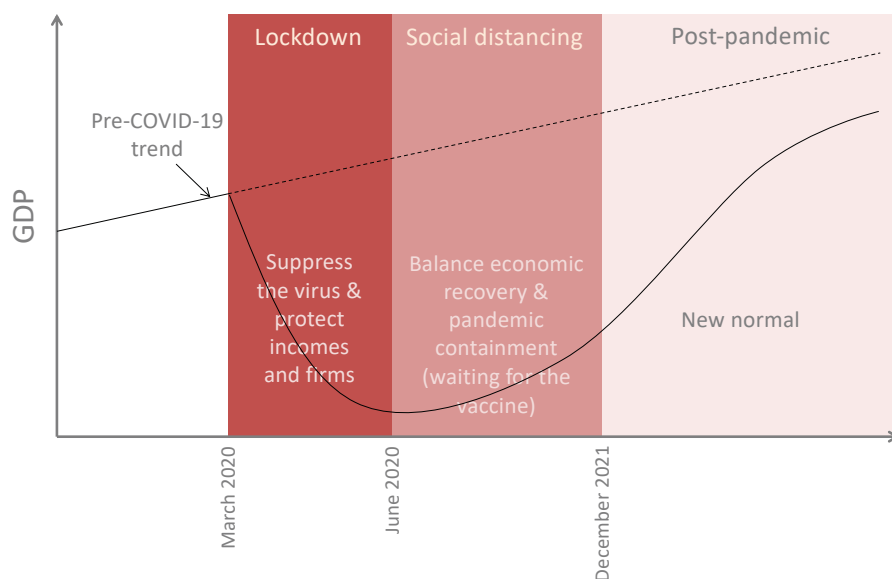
Lockdown

Social distancing

Post-pandemic

Pre-COVID-19 trend

GDP

Suppress the virus & protect incomes and firms

Balance economic recovery & pandemic containment (waiting for the vaccine)

New normal

March 2020

June 2020

December 2021